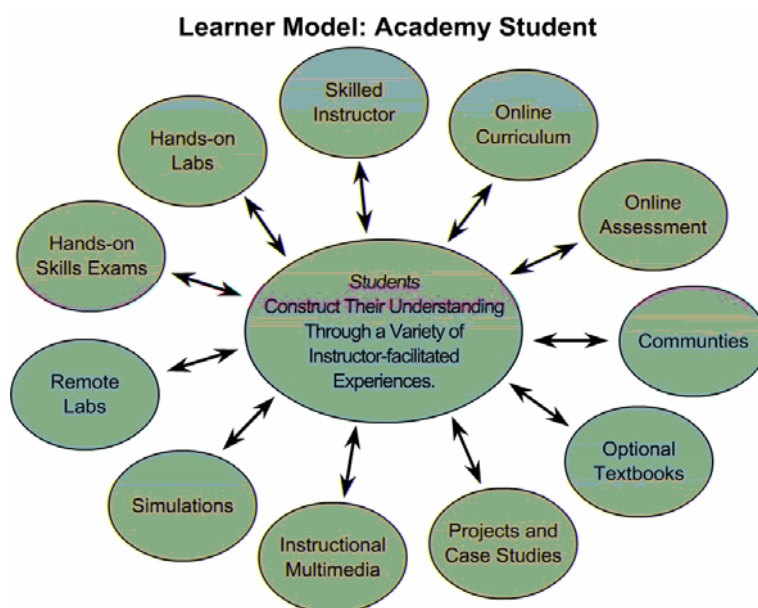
Learner Model: Academy Student

Skilled Instructor

Online Curriculum

Hands-on Labs

Online Assessment

Hands-on Skills Exams

Students Construct Their Understanding Through a Variety of Instructor-facilitated Experiences.

Communties

Remote Labs

Optional Textbooks

Simulations

Instructional Multimedia

Projects and Case Studies